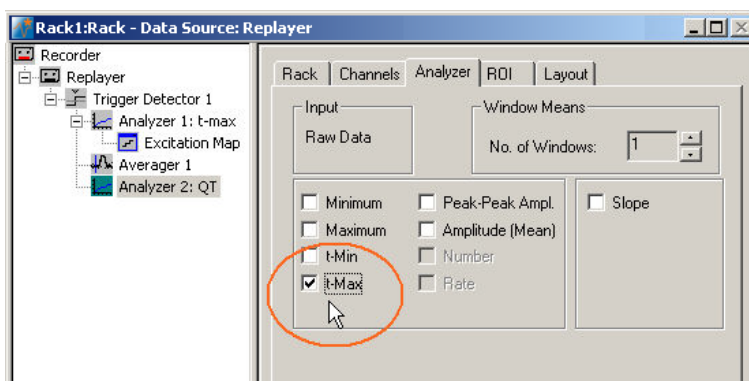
Rack1:Rack - Data Source: Replayer

Recorder
Replayer
Trigger Detector 1
Analyzer 1: t-max
Excitation Map
Averager 1
Analyzer 2: QT

Rack | Channels | Analyzer | ROI | Layout

Input
Raw Data

Window Means
No. of Windows: 1

Minimum
Maximum
t-Min
t-Max

Peak-Peak Ampl.
Amplitude (Mean)
Number
Rate

Slope